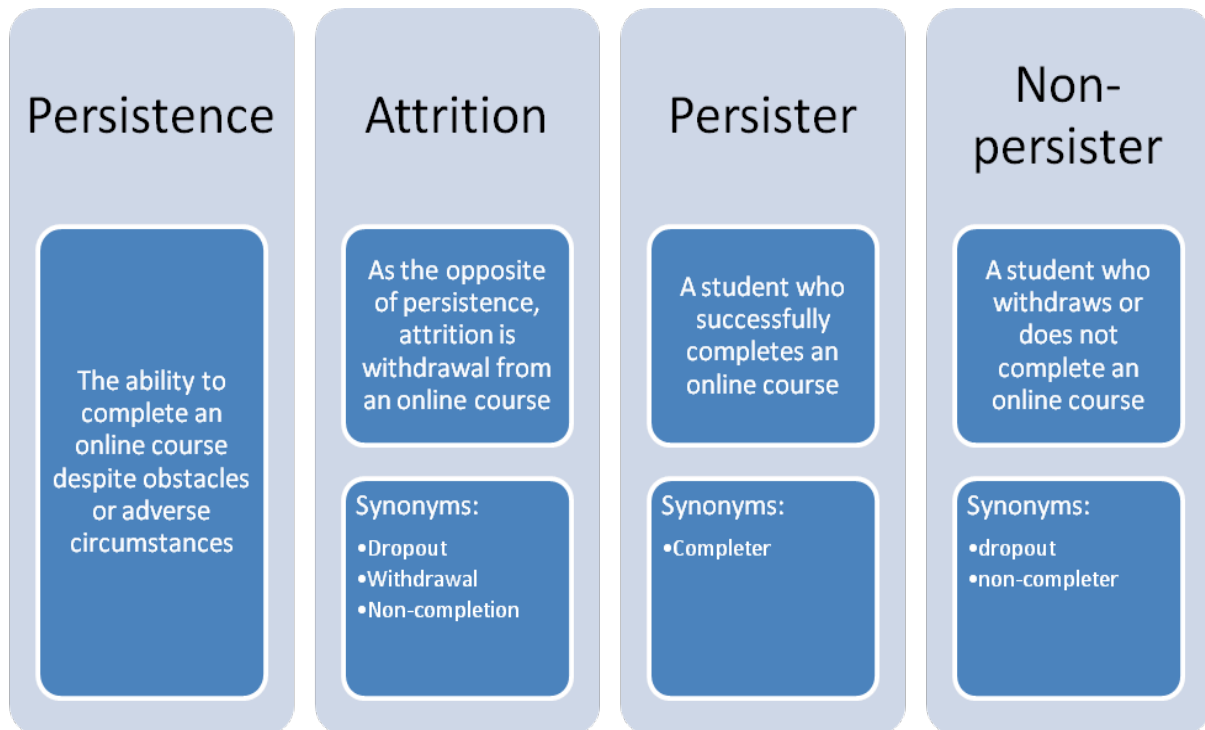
Persistence

The ability to complete an online course despite obstacles or adverse circumstances

Attrition

As the opposite of persistence, attrition is withdrawal from an online course

Synonyms:
•Dropout
•Withdrawal
•Non-completion

Persister

A student who successfully completes an online course

Synonyms:
•Completer

Non-persister

A student who withdraws or does not complete an online course

Synonyms:
•dropout
•non-completer